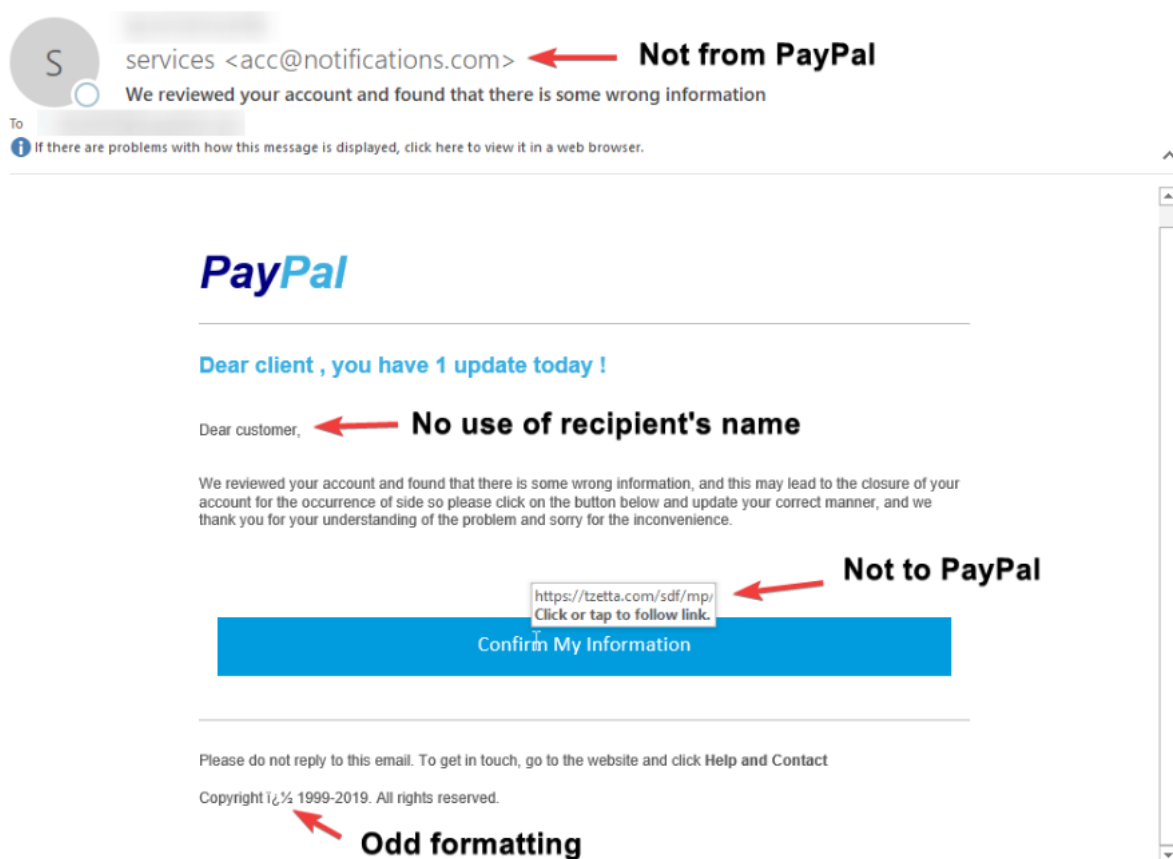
S

services <acc@notifications.com>

Not from PayPal

We reviewed your account and found that there is some wrong information

To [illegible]

If there are problems with how this message is displayed, click here to view it in a web browser.

PayPal

Dear client , you have 1 update today !

Dear customer,

No use of recipient's name

We reviewed your account and found that there is some wrong information, and this may lead to the closure of your account for the occurrence of side so please click on the button below and update your correct manner, and we thank you for your understanding of the problem and sorry for the inconvenience.

https://tzetta.com/sdf/mp/
Click or tap to follow link.

Not to PayPal

Confirm My Information

Please do not reply to this email. To get in touch, go to the website and click **Help and Contact**

Copyright ï¿½ 1999-2019. All rights reserved.

Odd formatting